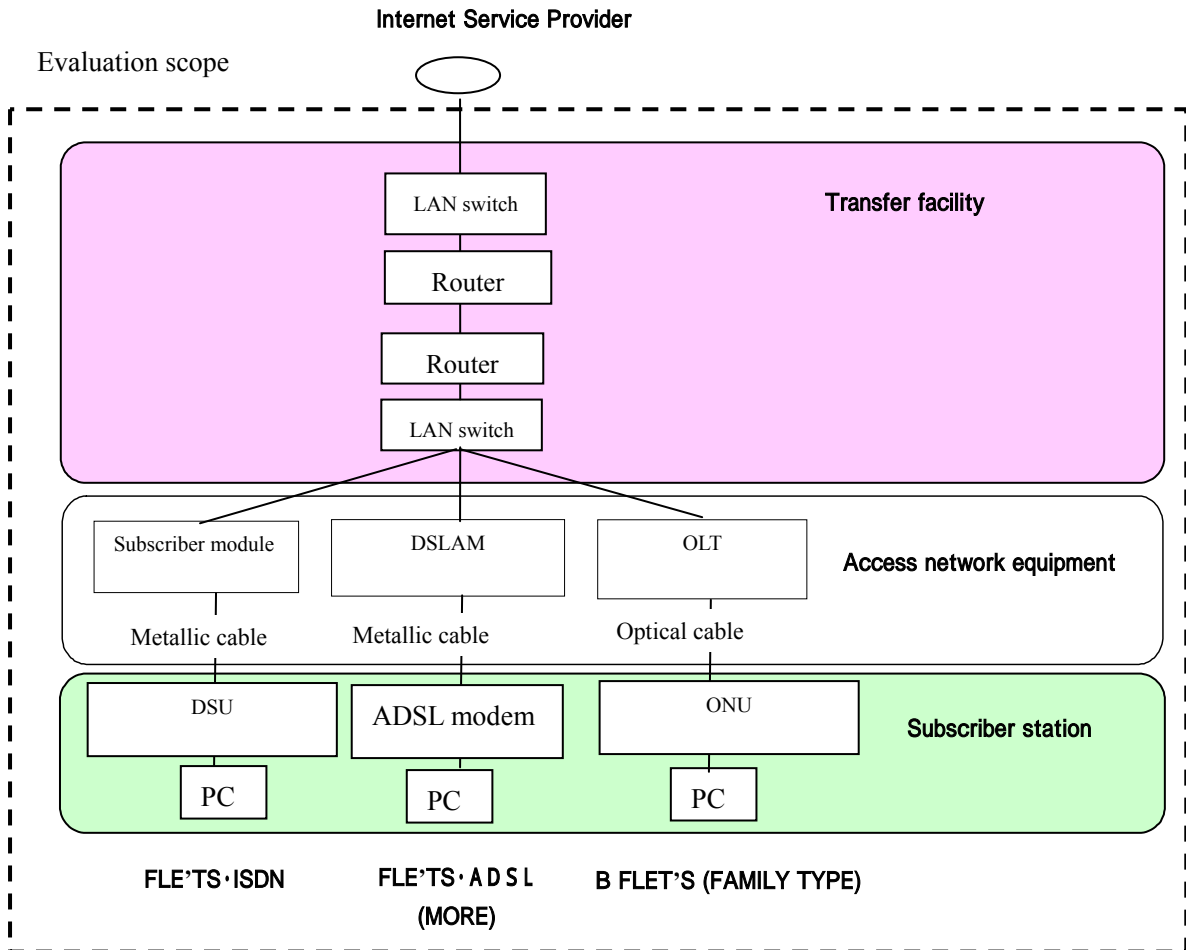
Internet Service Provider

Evaluation scope

LAN switch

Transfer facility

Router

Router

LAN switch

Subscriber module

DSLAM

OLT

Access network equipment

Metallic cable

Metallic cable

Optical cable

DSU

ADSL modem

ONU

Subscriber station

PC

PC

PC

FLE'TS・ISDN

FLE'TS・ADSL (MORE)

B FLET'S (FAMILY TYPE)